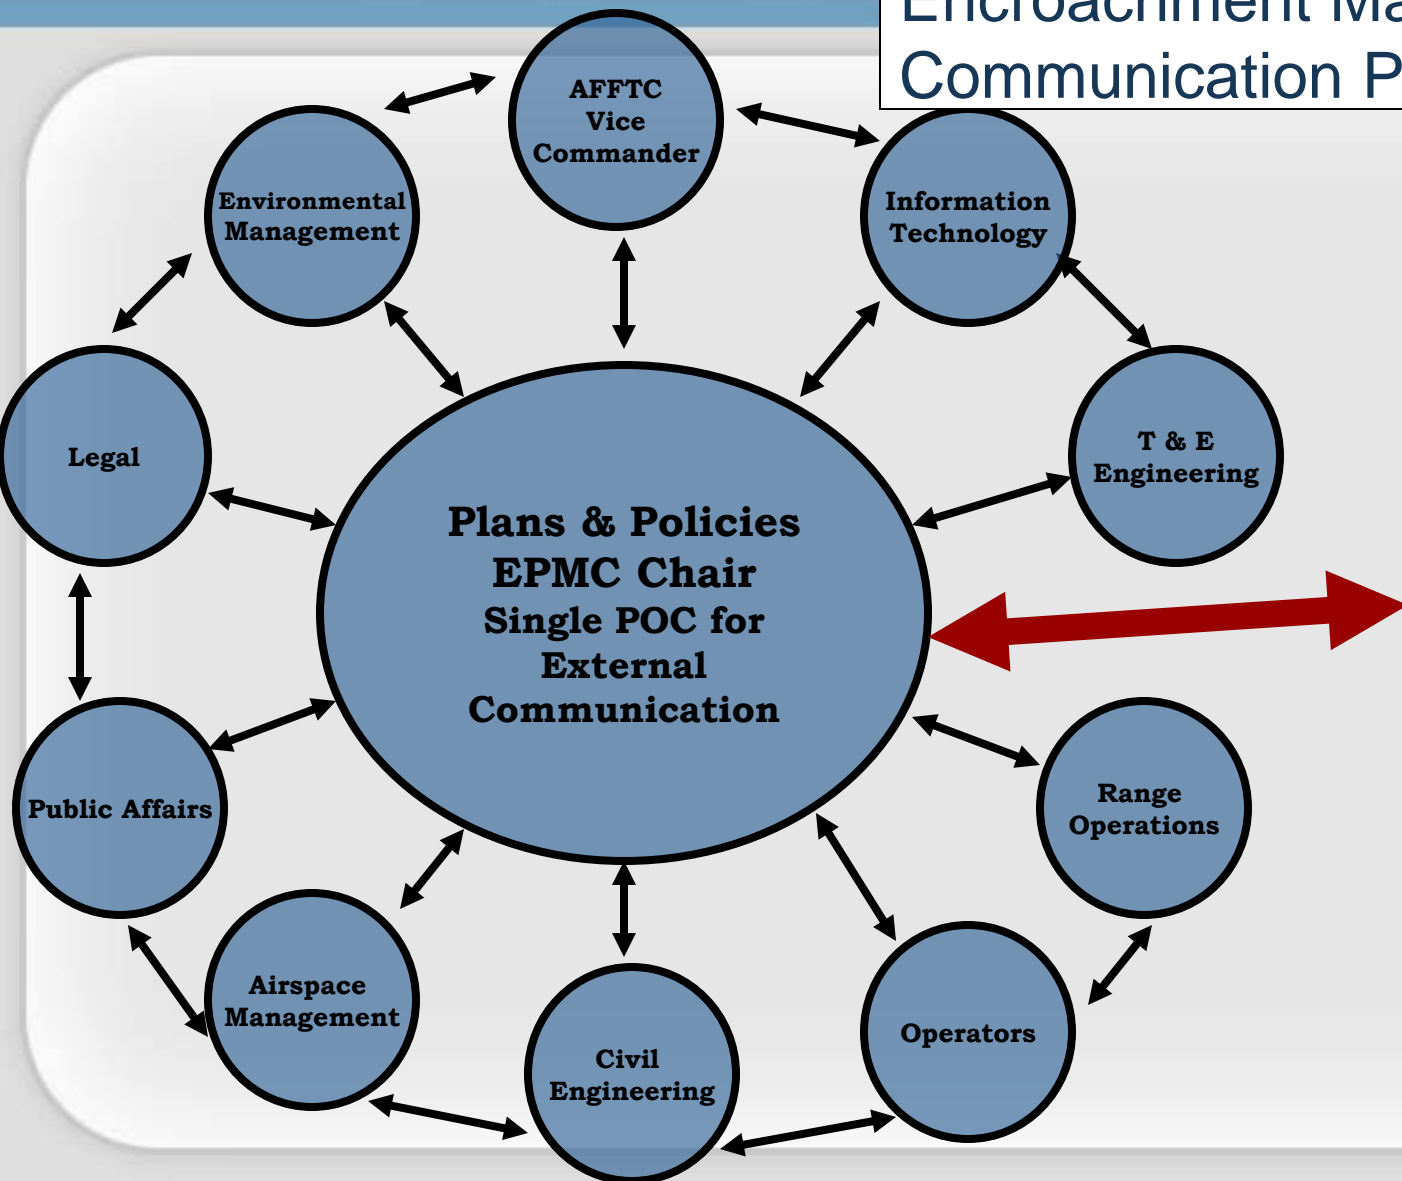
Encroachment Ma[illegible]
Communication P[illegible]

AFFTC Vice Commander

Environmental Management

Information Technology

Legal

T & E Engineering

Plans & Policies
EPMC Chair
Single POC for External Communication

Public Affairs

Range Operations

Airspace Management

Civil Engineering

Operators